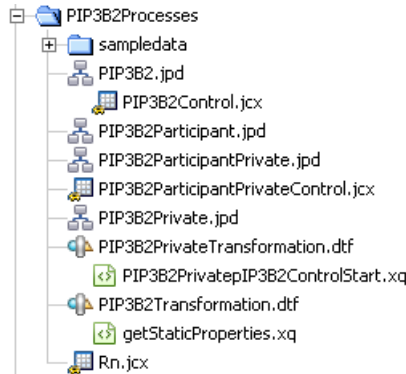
PIP3B2Processes
sampledata
PIP3B2.jpd
PIP3B2Control.jcx
PIP3B2Participant.jpd
PIP3B2ParticipantPrivate.jpd
PIP3B2ParticipantPrivateControl.jcx
PIP3B2Private.jpd
PIP3B2PrivateTransformation.dtf
PIP3B2PrivatepIP3B2ControlStart.xq
PIP3B2Transformation.dtf
getStaticProperties.xq
Rn.jcx